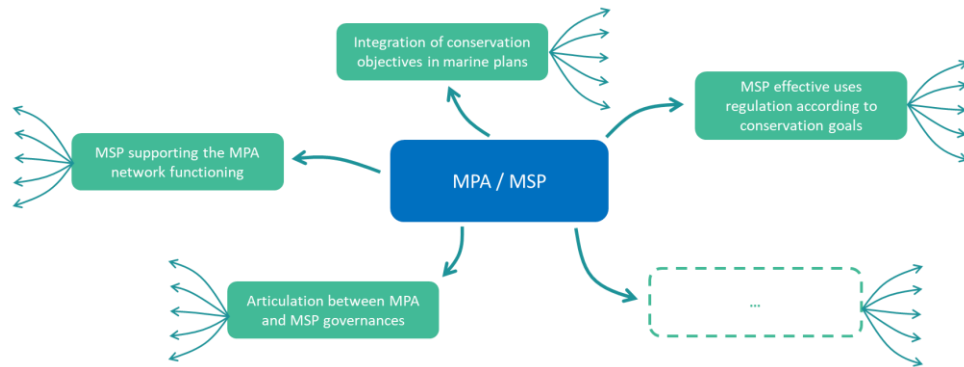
Integration of conservation objectives in marine plans

MSP effective uses regulation according to conservation goals

MSP supporting the MPA network functioning

MPA / MSP

Articulation between MPA and MSP governances

...